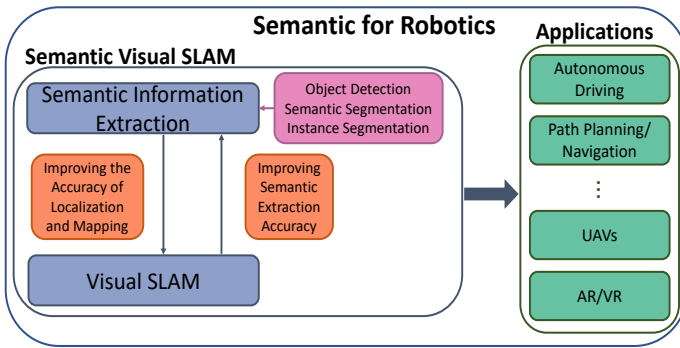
Semantic for Robotics

Semantic Visual SLAM

Semantic Information Extraction

Object Detection
Semantic Segmentation
Instance Segmentation

Improving the Accuracy of Localization and Mapping

Improving Semantic Extraction Accuracy

Visual SLAM

Applications

Autonomous Driving

Path Planning/ Navigation

⋮

UAVs

AR/VR